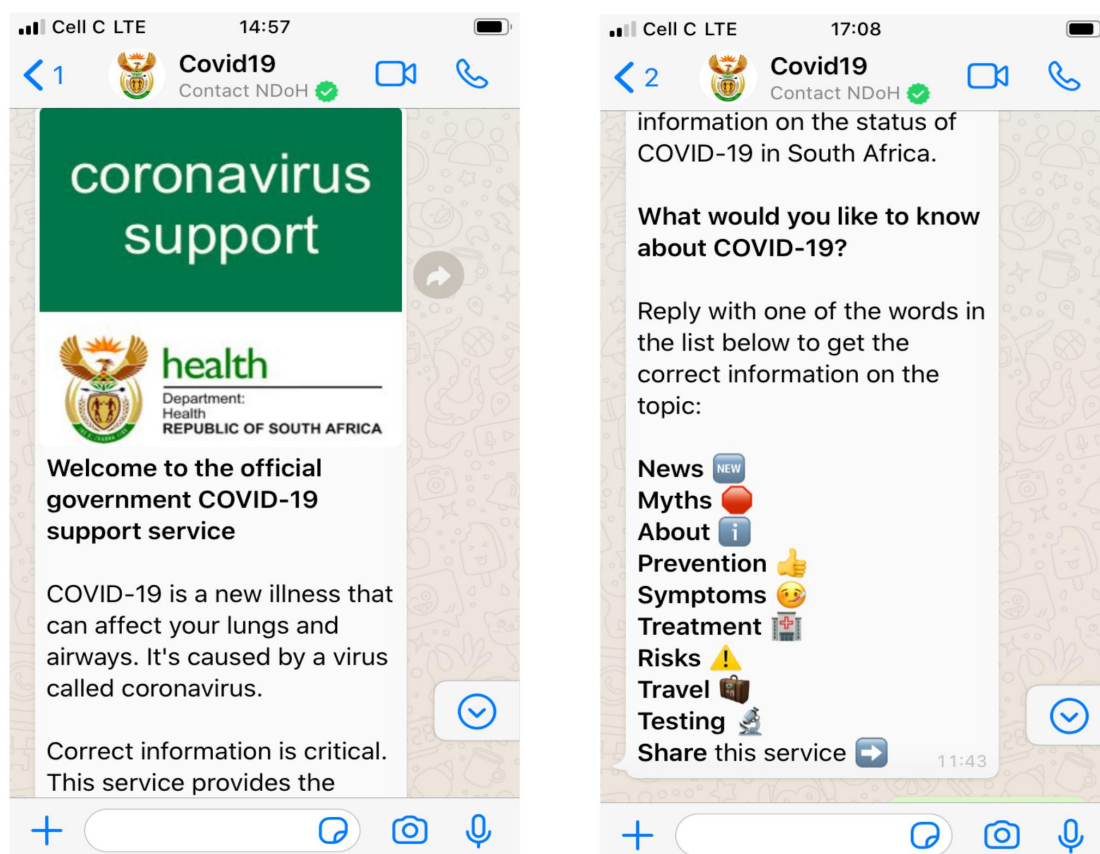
Cell C LTE 14:57

1 Covid19
Contact NDoH

coronavirus support

health
Department: Health
REPUBLIC OF SOUTH AFRICA

**Welcome to the official government COVID-19 support service**

COVID-19 is a new illness that can affect your lungs and airways. It's caused by a virus called coronavirus.

Correct information is critical. This service provides the

Cell C LTE 17:08

2 Covid19
Contact NDoH

information on the status of COVID-19 in South Africa.

**What would you like to know about COVID-19?**

Reply with one of the words in the list below to get the correct information on the topic:

**News** 🆕
**Myths** 🛑
**About** ℹ️
**Prevention** 👍
**Symptoms** 🤒
**Treatment** 🏥
**Risks** ⚠️
**Travel** 💼
**Testing** 🔬
**Share** this service ➡️
11:43